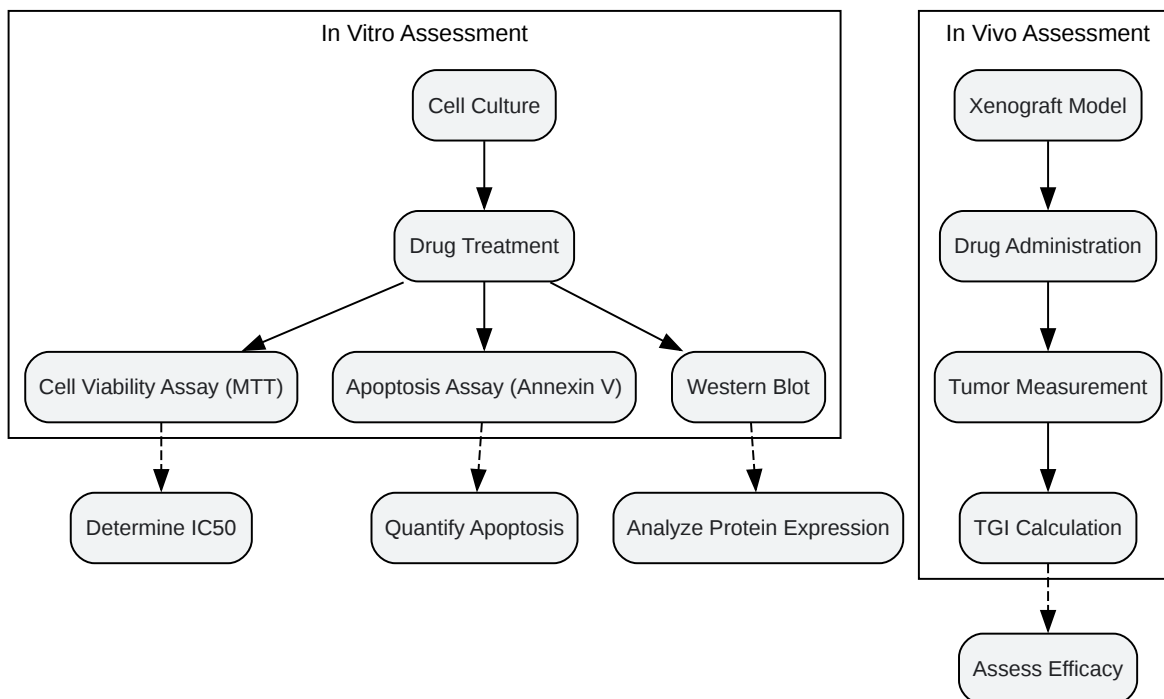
In Vitro Assessment

Cell Culture

Drug Treatment

Cell Viability Assay (MTT)

Apoptosis Assay (Annexin V)

Western Blot

Determine IC50

Quantify Apoptosis

Analyze Protein Expression

In Vivo Assessment

Xenograft Model

Drug Administration

Tumor Measurement

TGI Calculation

Assess Efficacy